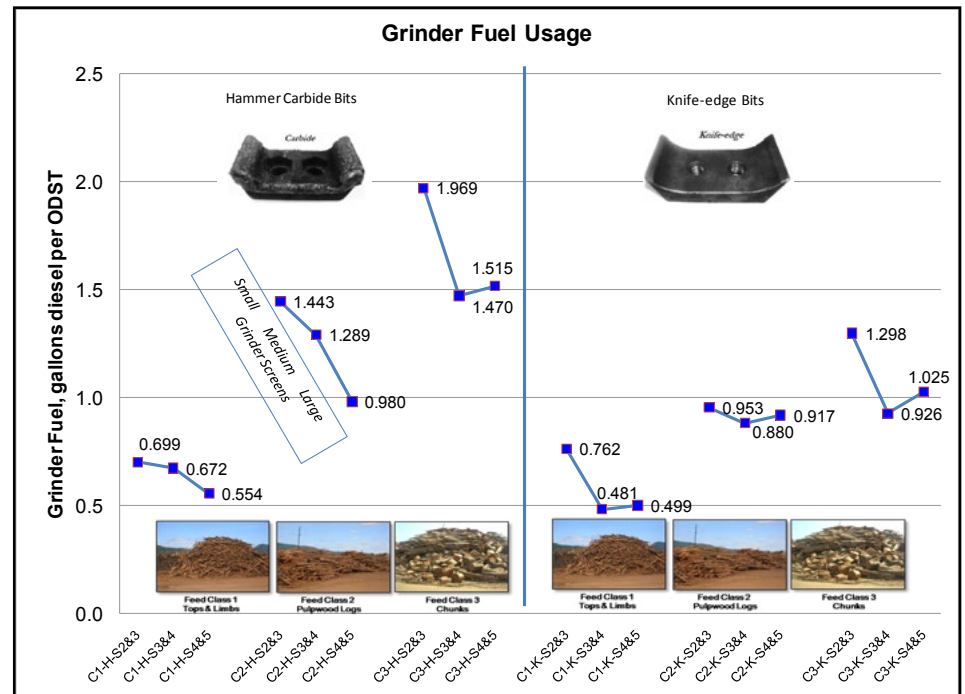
Grinder Fuel Usage

Grinder Fuel, gallons diesel per ODST

2.5
2.0
1.5
1.0
0.5
0.0

Hammer Carbide Bits

Carbide

Knife-edge Bits

Knife-edge

Small
Medium
Large
Grinder Screens

0.699
0.672
0.554
1.443
1.289
0.980
1.969
1.470
1.515
0.762
0.481
0.499
0.953
0.880
0.917
1.298
0.926
1.025

Feed Class 1 Tops & Limbs
Feed Class 2 Pulpwood Logs
Feed Class 3 Chunks
Feed Class 1 Tops & Limbs
Feed Class 2 Pulpwood Logs
Feed Class 3 Chunks

C1-H-S2&3
C1-H-S3&4
C1-H-S4&5
C2-H-S2&3
C2-H-S3&4
C2-H-S4&5
C3-H-S2&3
C3-H-S3&4
C3-H-S4&5
C1-K-S2&3
C1-K-S3&4
C1-K-S4&5
C2-K-S2&3
C2-K-S3&4
C2-K-S4&5
C3-K-S2&3
C3-K-S3&4
C3-K-S4&5